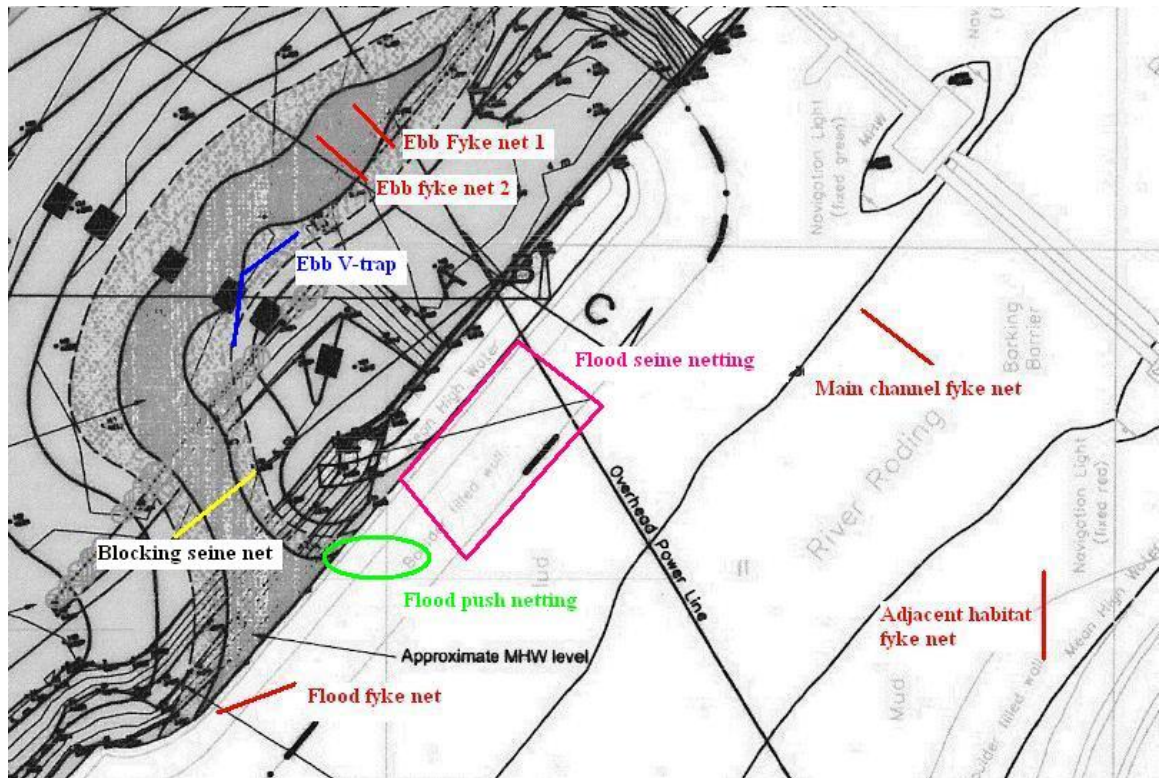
Ebb Fyke net 1

Ebb fyke net 2

Ebb V-trap

A

B

C

Flood seine netting

Main channel fyke net

Navigation Light (fixed green)

MHW

Barking Barrier

River Roding

Navigation Light (fixed red)

Mean High Water

Boulder filled wall

Overhead Power Line

Mud

Blocking seine net

Flood push netting

Adjacent habitat fyke net

Approximate MHW level

Flood fyke net

Mud

Boulder filled wall

Mean High Water